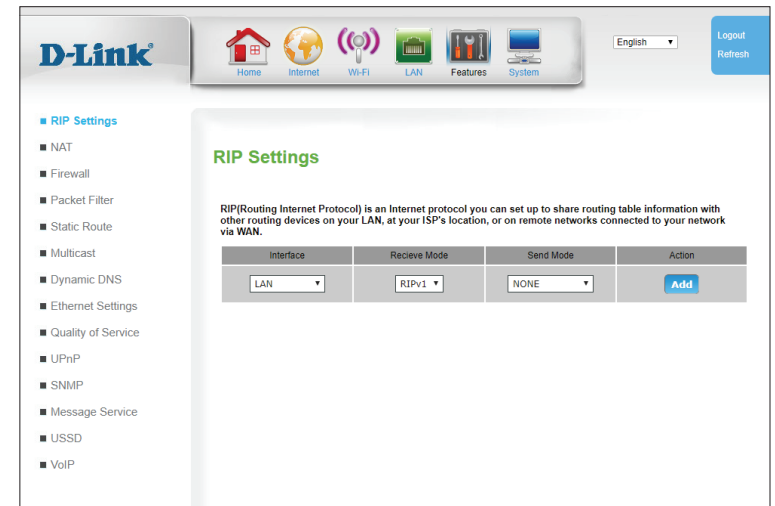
D-Link®

Home Internet Wi-Fi LAN Features System

English

Logout
Refresh

RIP Settings
NAT
Firewall
Packet Filter
Static Route
Multicast
Dynamic DNS
Ethernet Settings
Quality of Service
UPnP
SNMP
Message Service
USSD
VoIP

RIP Settings

RIP(Routing Internet Protocol) is an Internet protocol you can set up to share routing table information with other routing devices on your LAN, at your ISP's location, or on remote networks connected to your network via WAN.

| Interface | Recieve Mode | Send Mode | Action |
|---|---|---|---|
| LAN | RIPv1 | NONE | Add |